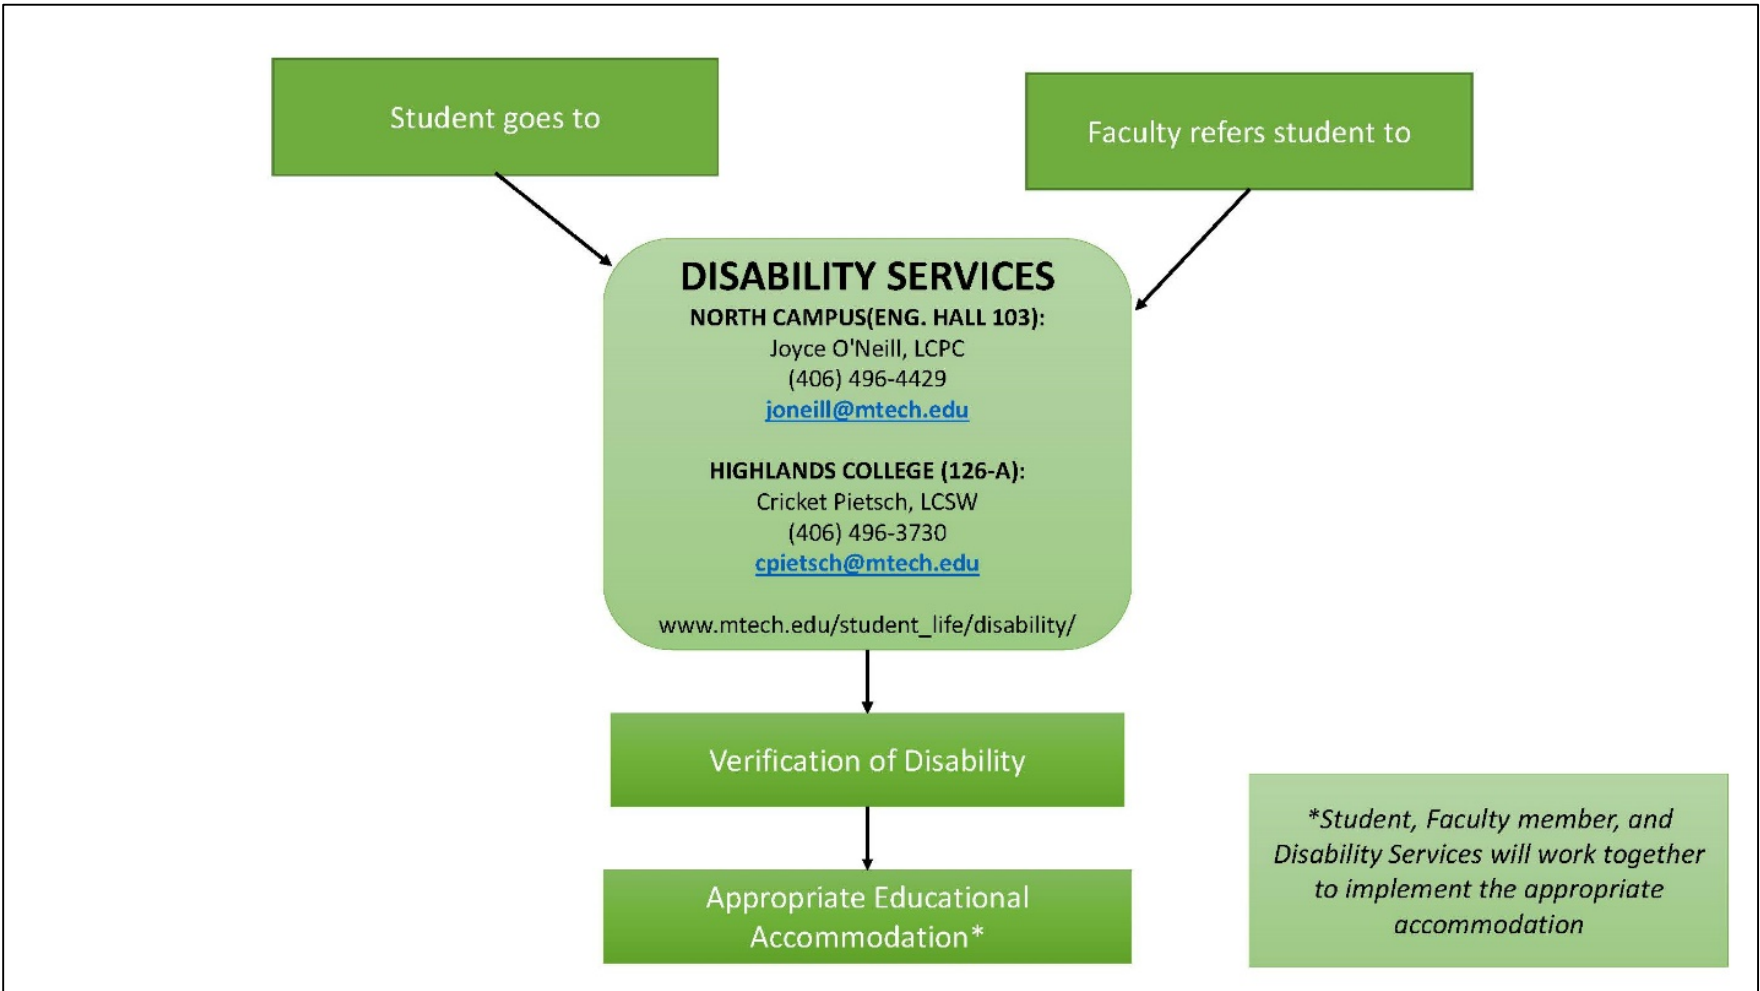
Student goes to

Faculty refers student to

DISABILITY SERVICES

NORTH CAMPUS(ENG. HALL 103):
Joyce O'Neill, LCPC
(406) 496-4429
joneill@mtech.edu

HIGHLANDS COLLEGE (126-A):
Cricket Pietsch, LCSW
(406) 496-3730
cpietsch@mtech.edu

www.mtech.edu/student_life/disability/

Verification of Disability

Appropriate Educational Accommodation*

*Student, Faculty member, and Disability Services will work together to implement the appropriate accommodation